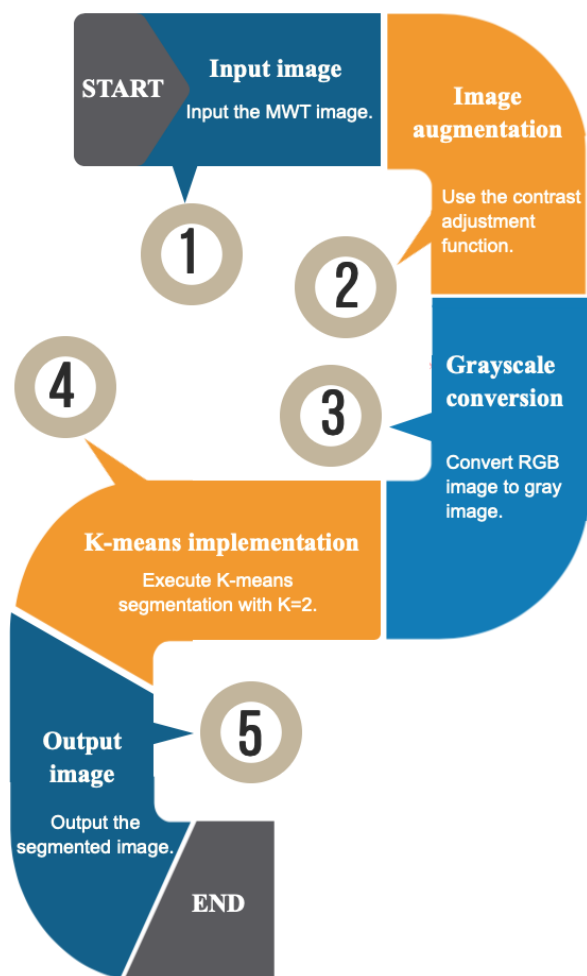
START

Input image

Input the MWT image.

1

Image augmentation

Use the contrast adjustment function.

2

3

Grayscale conversion

Convert RGB image to gray image.

4

K-means implementation

Execute K-means segmentation with K=2.

5

Output image

Output the segmented image.

END